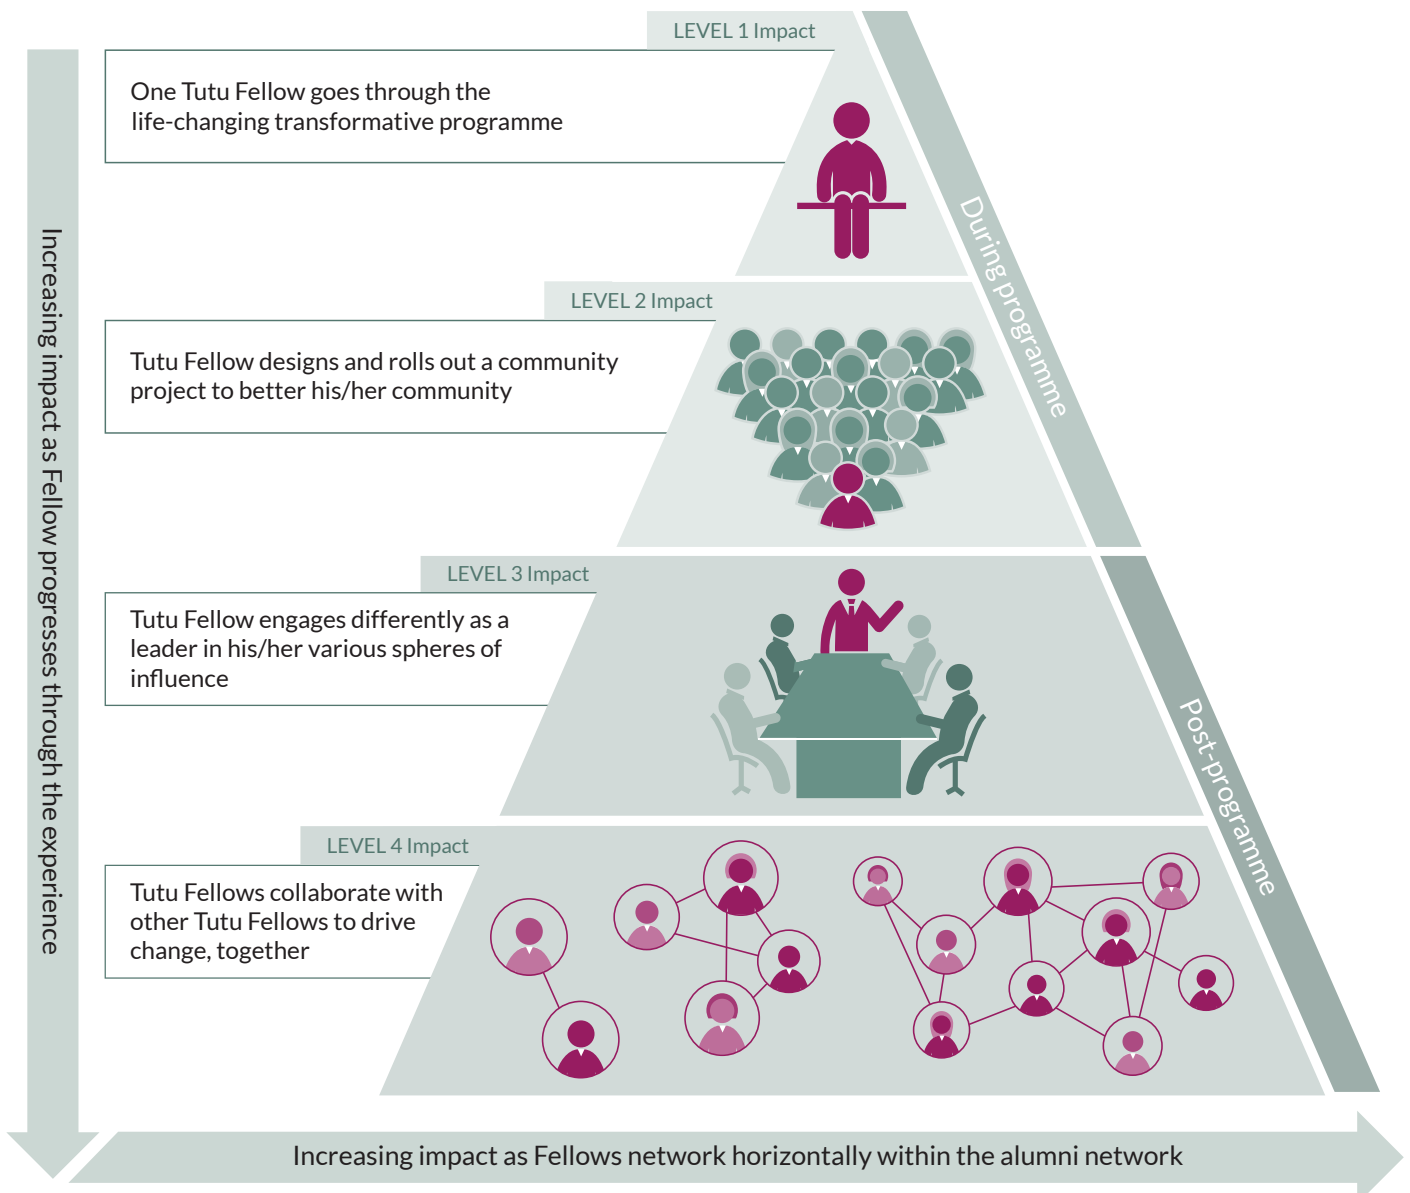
Increasing impact as Fellow progresses through the experience

LEVEL 1 Impact

One Tutu Fellow goes through the life-changing transformative programme

LEVEL 2 Impact

Tutu Fellow designs and rolls out a community project to better his/her community

LEVEL 3 Impact

Tutu Fellow engages differently as a leader in his/her various spheres of influence

LEVEL 4 Impact

Tutu Fellows collaborate with other Tutu Fellows to drive change, together

During programme

Post-programme

Increasing impact as Fellows network horizontally within the alumni network